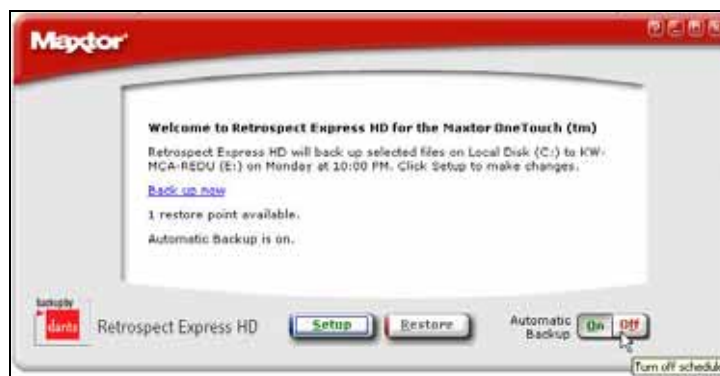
Maxtor

Welcome to Retrospect Express HD for the Maxtor OneTouch (tm)

Retrospect Express HD will back up selected files on Local Disk (C:) to KW-MCA-REDU (E:) on Monday at 10:00 PM. Click Setup to make changes.

Back up now

1 restore point available.

Automatic Backup is on.

backup by dantz

Retrospect Express HD

Setup

Restore

Automatic Backup

On

Off

Turn off schedul